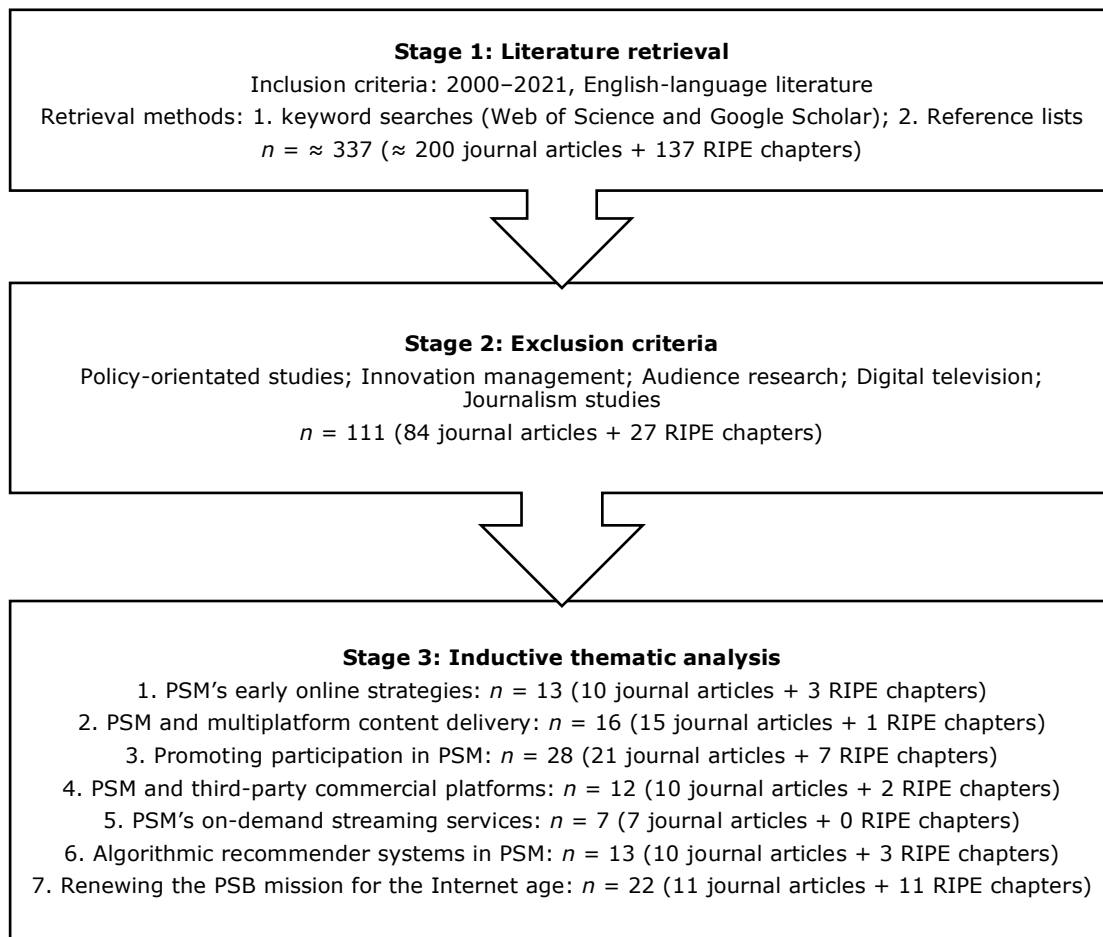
**Stage 1: Literature retrieval**

Inclusion criteria: 2000–2021, English-language literature

Retrieval methods: 1. keyword searches (Web of Science and Google Scholar); 2. Reference lists

$n$ = ≈ 337 (≈ 200 journal articles + 137 RIPE chapters)

**Stage 2: Exclusion criteria**

Policy-orientated studies; Innovation management; Audience research; Digital television; Journalism studies

$n$ = 111 (84 journal articles + 27 RIPE chapters)

**Stage 3: Inductive thematic analysis**

1. PSM's early online strategies: $n$ = 13 (10 journal articles + 3 RIPE chapters)
2. PSM and multiplatform content delivery: $n$ = 16 (15 journal articles + 1 RIPE chapters)
3. Promoting participation in PSM: $n$ = 28 (21 journal articles + 7 RIPE chapters)
4. PSM and third-party commercial platforms: $n$ = 12 (10 journal articles + 2 RIPE chapters)
5. PSM's on-demand streaming services: $n$ = 7 (7 journal articles + 0 RIPE chapters)
6. Algorithmic recommender systems in PSM: $n$ = 13 (10 journal articles + 3 RIPE chapters)
7. Renewing the PSB mission for the Internet age: $n$ = 22 (11 journal articles + 11 RIPE chapters)